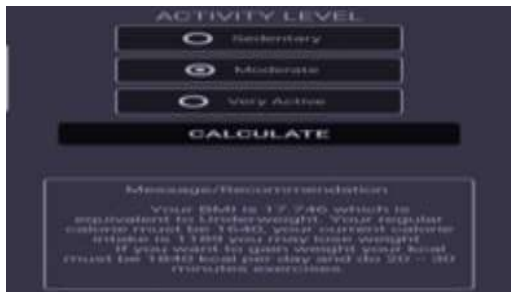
ACTIVITY LEVEL

Sedentary

Moderate

Very Active

CALCULATE

Message/Recommendation

Your BMI is 17.746 which is equivalent to Underweight. Your regular calorie must be 1640, your current calorie intake is 1169 you may lose weight If you want to gain weight your kcal must be 1840 kcal per day and do 20 - 30 minutes exercises